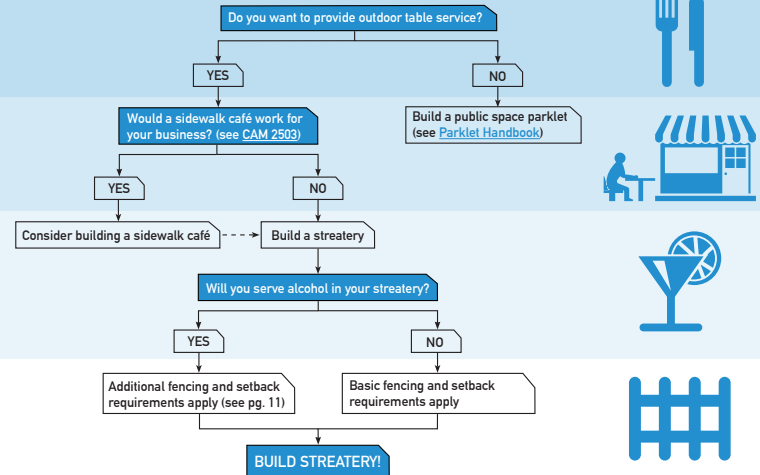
Do you want to provide outdoor table service?

YES

NO

Would a sidewalk café work for your business? (see CAM 2503)

Build a public space parklet (see Parklet Handbook)

YES

NO

Consider building a sidewalk café

Build a streatery

Will you serve alcohol in your streatery?

YES

NO

Additional fencing and setback requirements apply (see pg. 11)

Basic fencing and setback requirements apply

BUILD STREATERY!